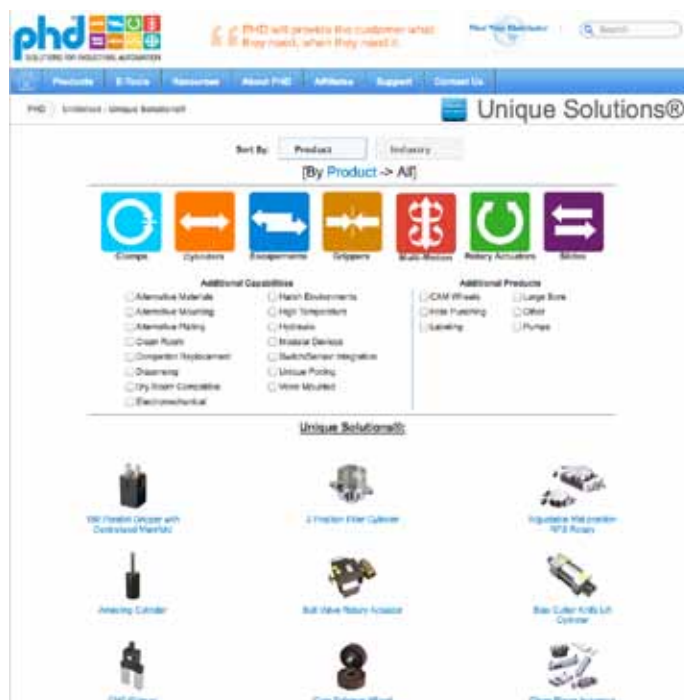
phd
SOLUTIONS FOR INDUSTRIAL AUTOMATION

PHD will provide the customer what they need, when they need it.

Find Your Distributor | Search

Products E-Tools Resources About PHD Affiliates Support Contact Us

PHD > Solutions > Unique Solutions®

Unique Solutions®

Sort By: Product Industry

[By Product -> All]

Clamps Cylinders Escapements Grippers Multi-Motion Rotary Actuators Slides

Additional Capabilities
Alternative Materials
Alternative Mounting
Alternative Plating
Clean Room
Competitor Replacement
Dispensing
Dry Room Compatible
Electromechanical
Harsh Environments
High Temperature
Hydraulic
Modular Devices
Switch/Sensor Integration
Unique Porting
Valve Mounted

Additional Products
CAM Wheels
Knife Punching
Labeling
Large Bore
Other
Pumps

Unique Solutions®:

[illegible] Position Gripper with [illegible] Manifold
2 Position Filter Cylinder
Adjustable Mid-position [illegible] Rotary
Amazing Cylinder
Ball Valve Rotary Actuator
Bias Cutter Knife Lift Cylinder
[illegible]
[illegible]
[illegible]